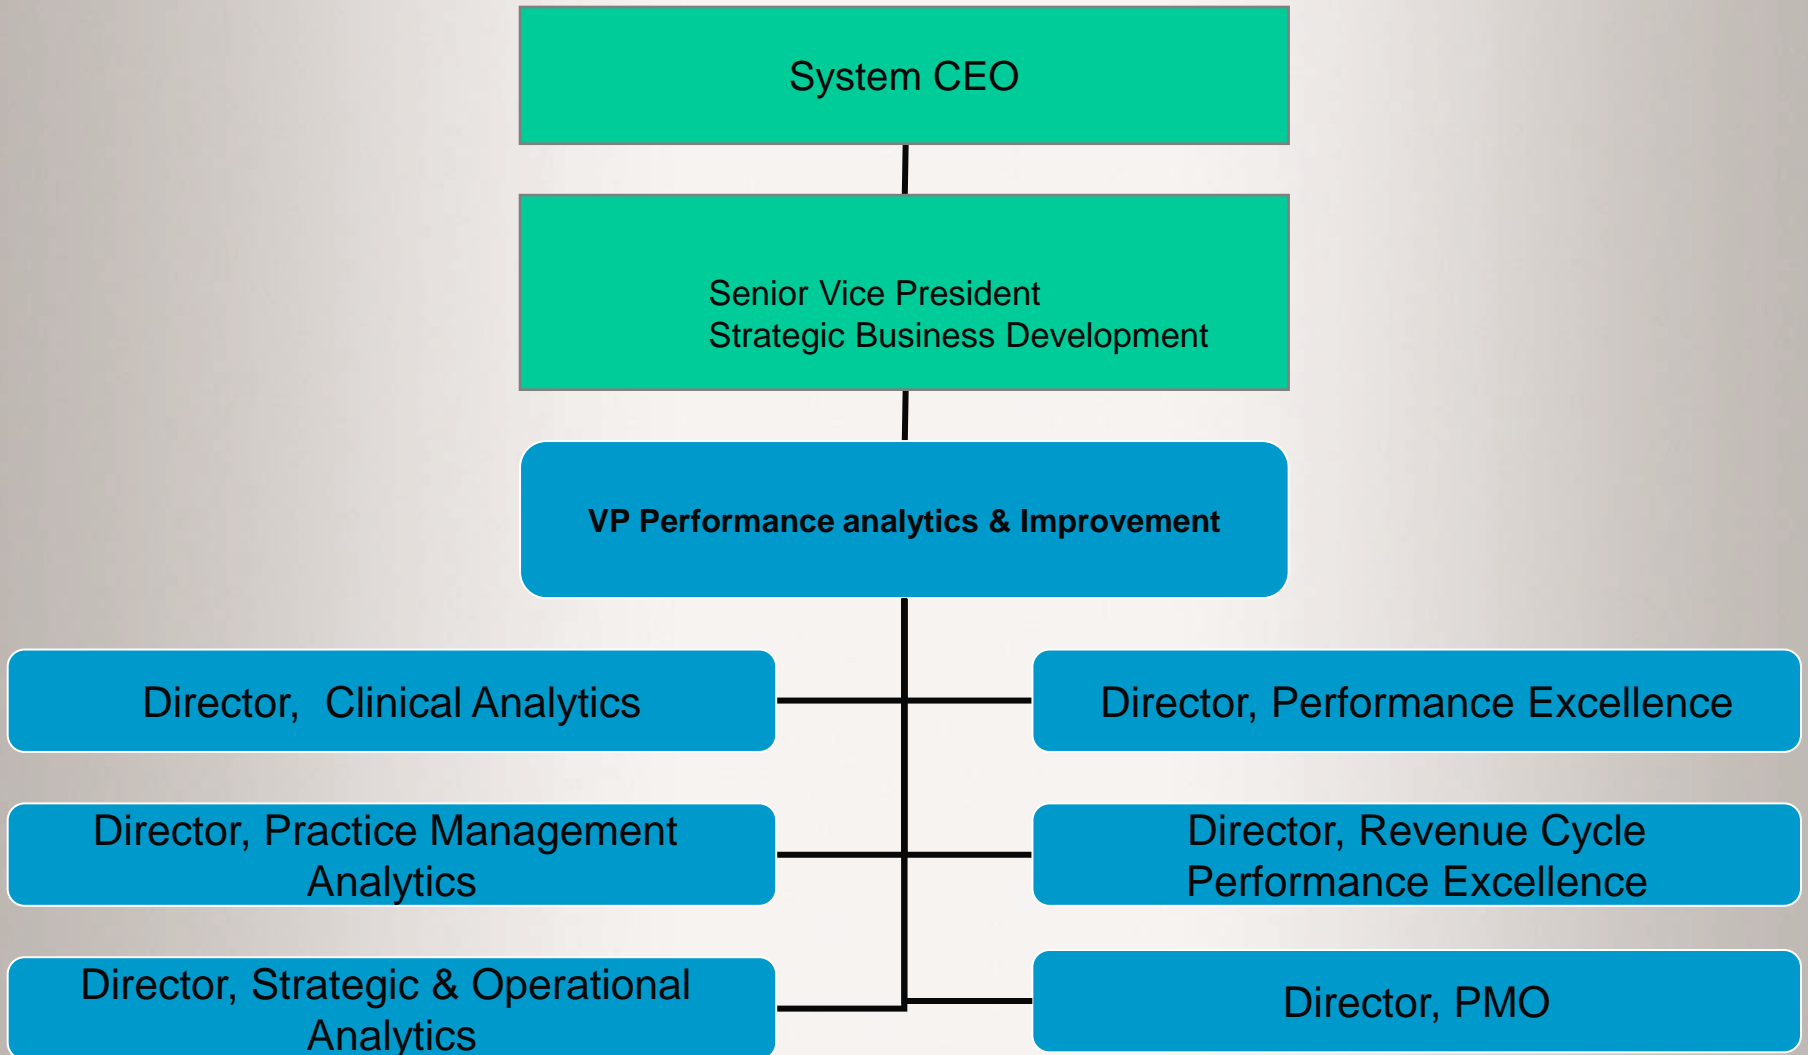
System CEO

Senior Vice President
Strategic Business Development

VP Performance analytics & Improvement

Director, Clinical Analytics

Director, Performance Excellence

Director, Practice Management Analytics

Director, Revenue Cycle Performance Excellence

Director, Strategic & Operational Analytics

Director, PMO